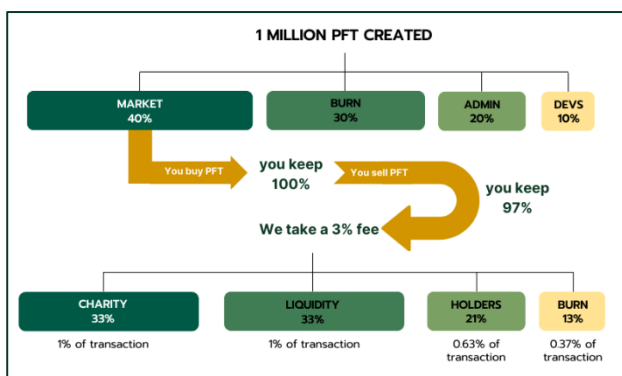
1 MILLION PFT CREATED

MARKET
40%

BURN
30%

ADMIN
20%

DEVS
10%

You buy PFT

you keep
100%

You sell PFT

you keep
97%

We take a 3% fee

CHARITY
33%

1% of transaction

LIQUIDITY
33%

1% of transaction

HOLDERS
21%

0.63% of transaction

BURN
13%

0.37% of transaction